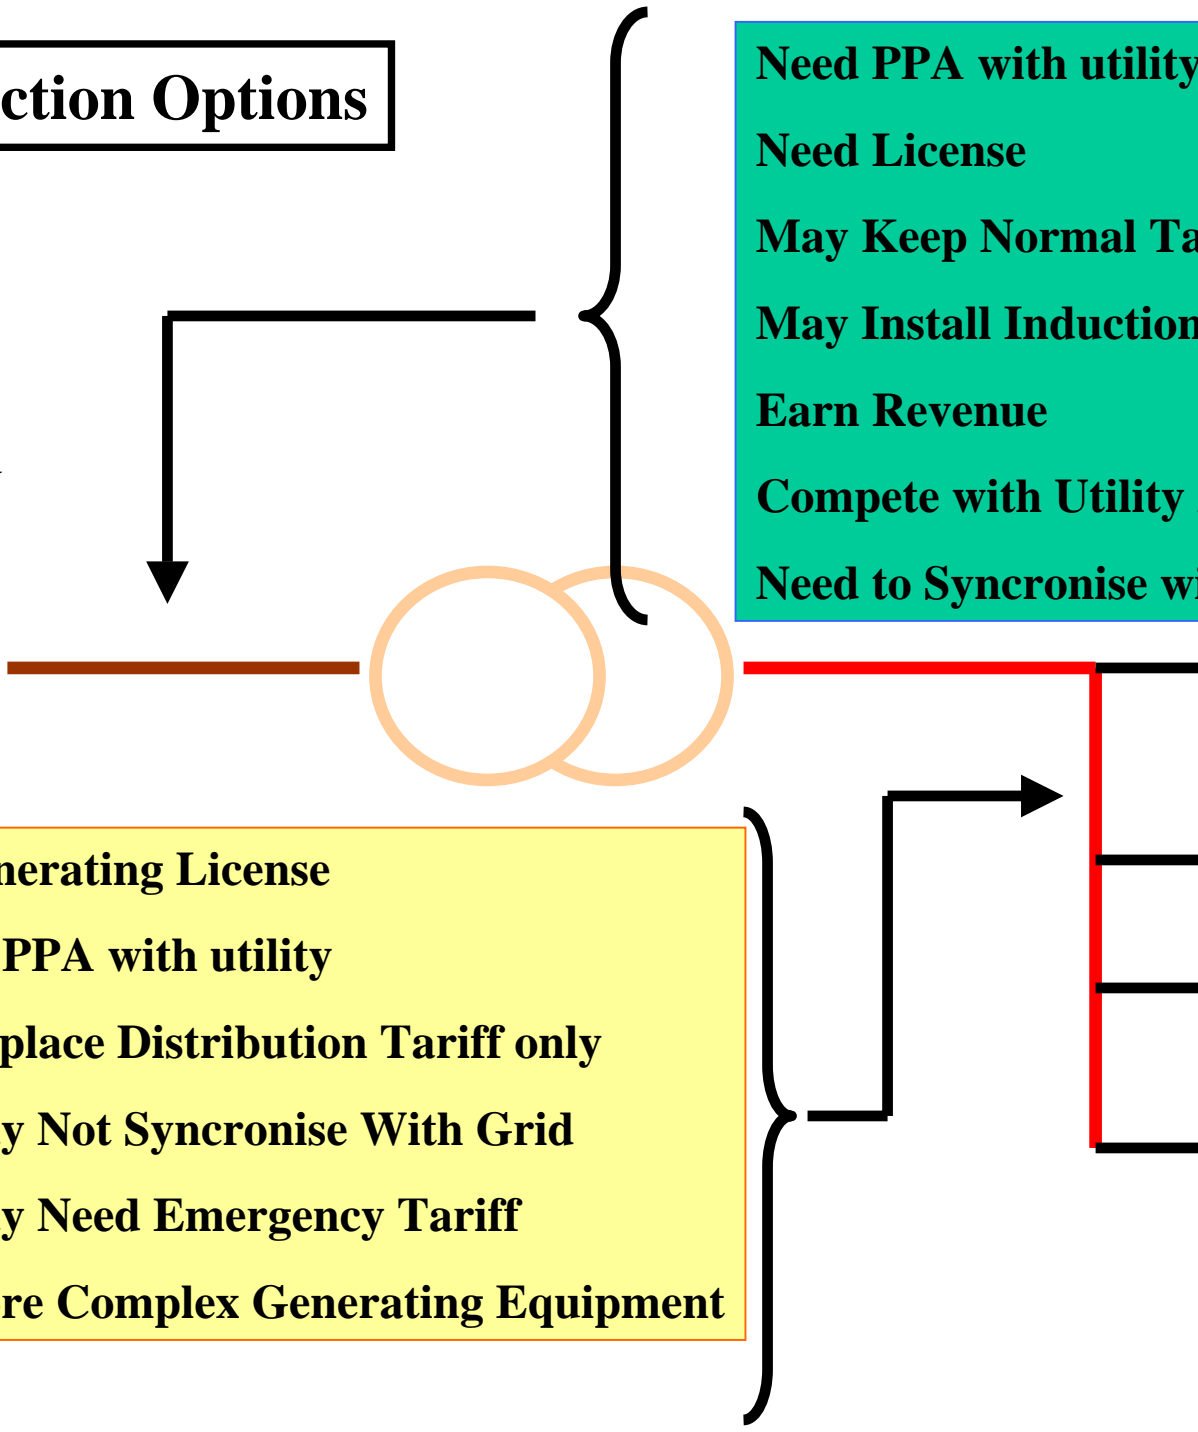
ction Options

Need PPA with utility

Need License

May Keep Normal Ta

May Install Induction

Earn Revenue

Compete with Utility

Need to Syncronise wi

nerating License

PPA with utility

place Distribution Tariff only

y Not Syncronise With Grid

y Need Emergency Tariff

re Complex Generating Equipment